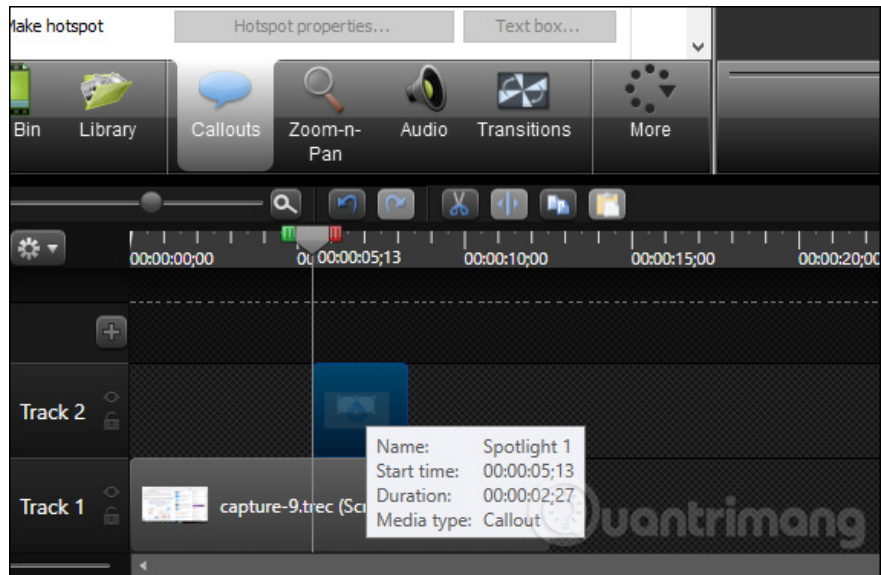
Make hotspot

Hotspot properties...

Text box...

Bin

Library

Callouts

Zoom-n-Pan

Audio

Transitions

More

00:00:00;00

00 00:00:05;13

00:00:10;00

00:00:15;00

00:00:20;00

Track 2

Track 1

capture-9.trec (Scr

| Name: | Spotlight 1 |
|---|---|
| Start time: | 00:00:05;13 |
| Duration: | 00:00:02;27 |
| Media type: | Callout |

uantrimang